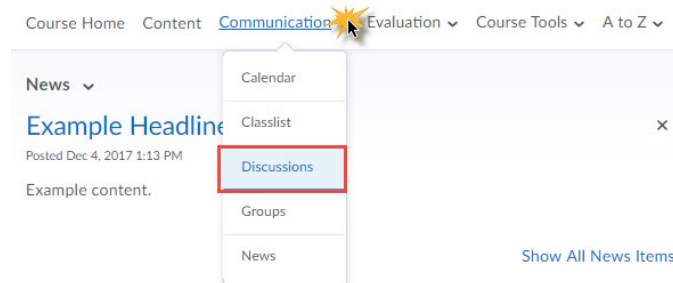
Course Home Content Communication Evaluation Course Tools A to Z

News

Example Headline

Posted Dec 4, 2017 1:13 PM

Example content.

Calendar

Classlist

Discussions

Groups

News

Show All News Items